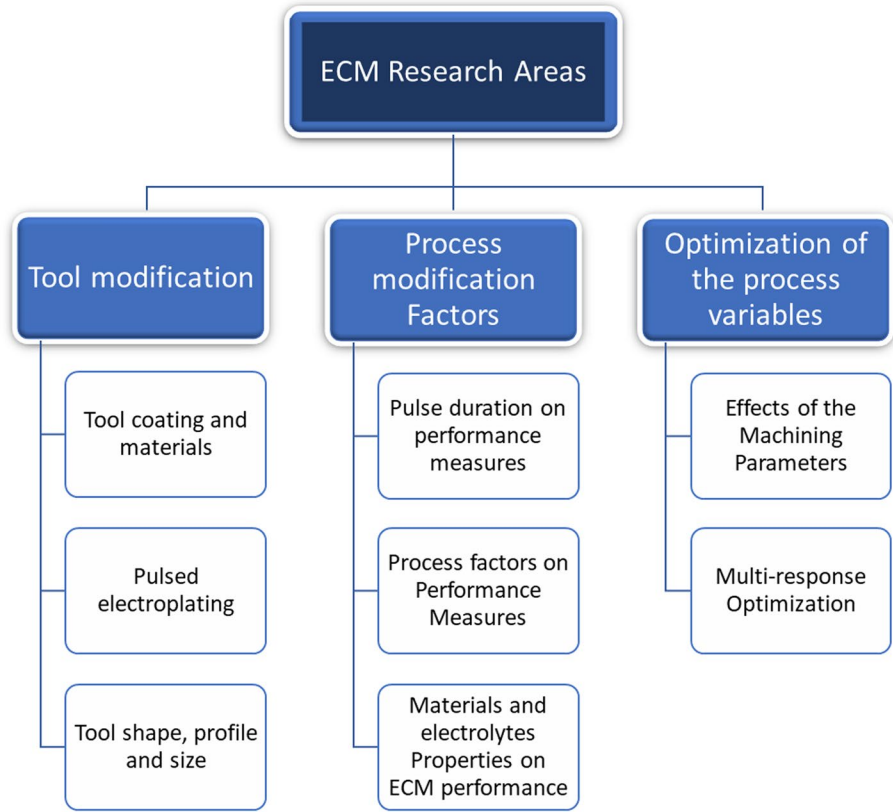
ECM Research Areas

Tool modification

Tool coating and materials

Pulsed electroplating

Tool shape, profile and size

Process modification Factors

Pulse duration on performance measures

Process factors on Performance Measures

Materials and electrolytes Properties on ECM performance

Optimization of the process variables

Effects of the Machining Parameters

Multi-response Optimization